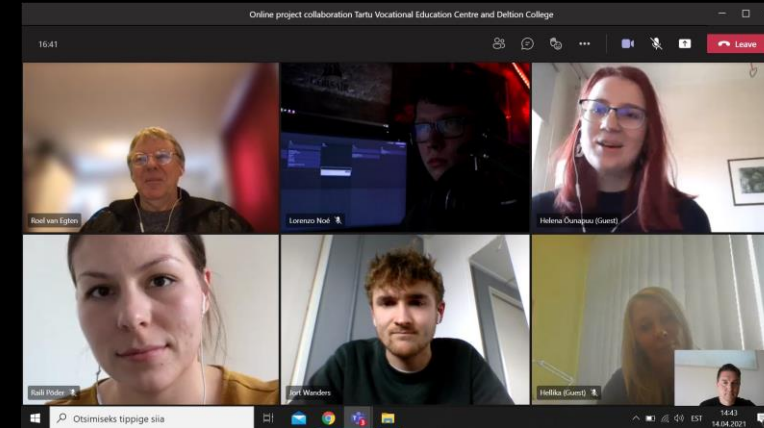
Online project collaboration Tartu Vocational Education Centre and Deltion College

16:41

Leave

Roel van Egten

Lorenzo Noé

Helena Õunapuu (Guest)

Raili Põder

Jort Wanders

Hellika (Guest)

Otsimiseks tippige siia

EST

14:43
14.04.2021